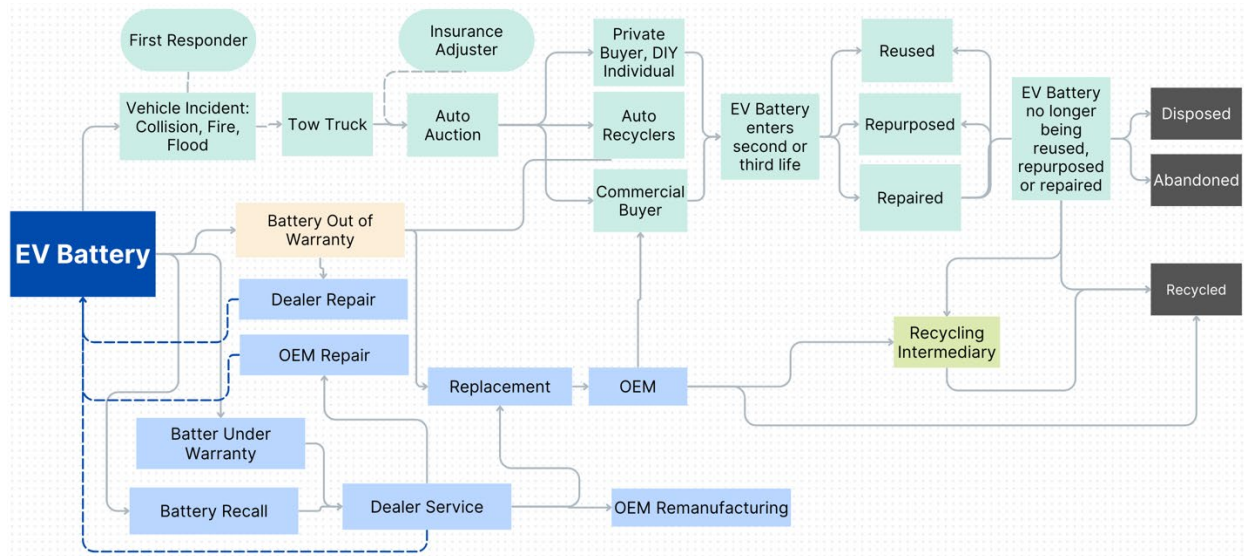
First Responder

Insurance Adjuster

Private Buyer, DIY Individual

Reused

Vehicle Incident: Collision, Fire, Flood

Tow Truck

Auto Auction

Auto Recyclers

EV Battery enters second or third life

Repurposed

EV Battery no longer being reused, repurposed or repaired

Disposed

Abandoned

Commercial Buyer

Repaired

EV Battery

Battery Out of Warranty

Dealer Repair

Recycled

OEM Repair

Recycling Intermediary

Replacement

OEM

Batter Under Warranty

Battery Recall

Dealer Service

OEM Remanufacturing